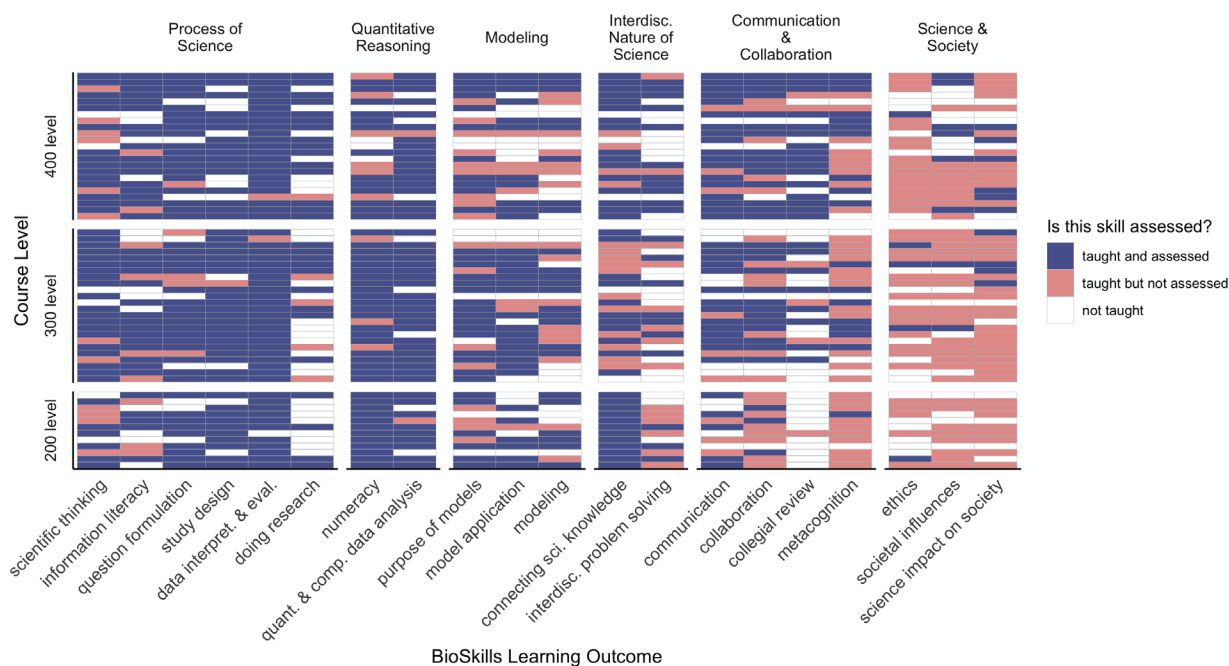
Process of Science

Quantitative Reasoning

Modeling

Interdisc. Nature of Science

Communication & Collaboration

Science & Society

Course Level

400 level

300 level

200 level

Is this skill assessed?

taught and assessed

taught but not assessed

not taught

scientific thinking

information literacy

question formulation

study design

data interpret. & eval.

doing research

numeracy

quant. & comp. data analysis

purpose of models

model application

modeling

connecting sci. knowledge

interdisc. problem solving

communication

collaboration

collegial review

metacognition

ethics

societal influences

science impact on society

BioSkills Learning Outcome